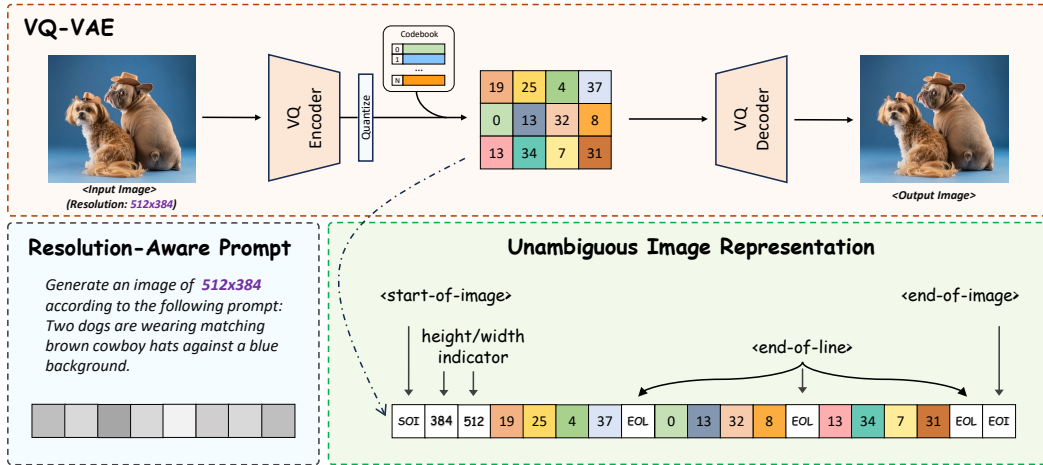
VQ-VAE

Codebook

0
1
...
N

VQ Encoder

Quantize

| 19 | 25 | 4 | 37 |
|---|---|---|---|
| 0 | 13 | 32 | 8 |
| 13 | 34 | 7 | 31 |

VQ Decoder

<Input Image>
(Resolution: 512x384)

<Output Image>

Resolution-Aware Prompt

Generate an image of 512x384 according to the following prompt: Two dogs are wearing matching brown cowboy hats against a blue background.

Unambiguous Image Representation

<start-of-image>

height/width indicator

<end-of-line>

<end-of-image>

| SOI | 384 | 512 | 19 | 25 | 4 | 37 | EOL | 0 | 13 | 32 | 8 | EOL | 13 | 34 | 7 | 31 | EOL | EOI |
|---|---|---|---|---|---|---|---|---|---|---|---|---|---|---|---|---|---|---|